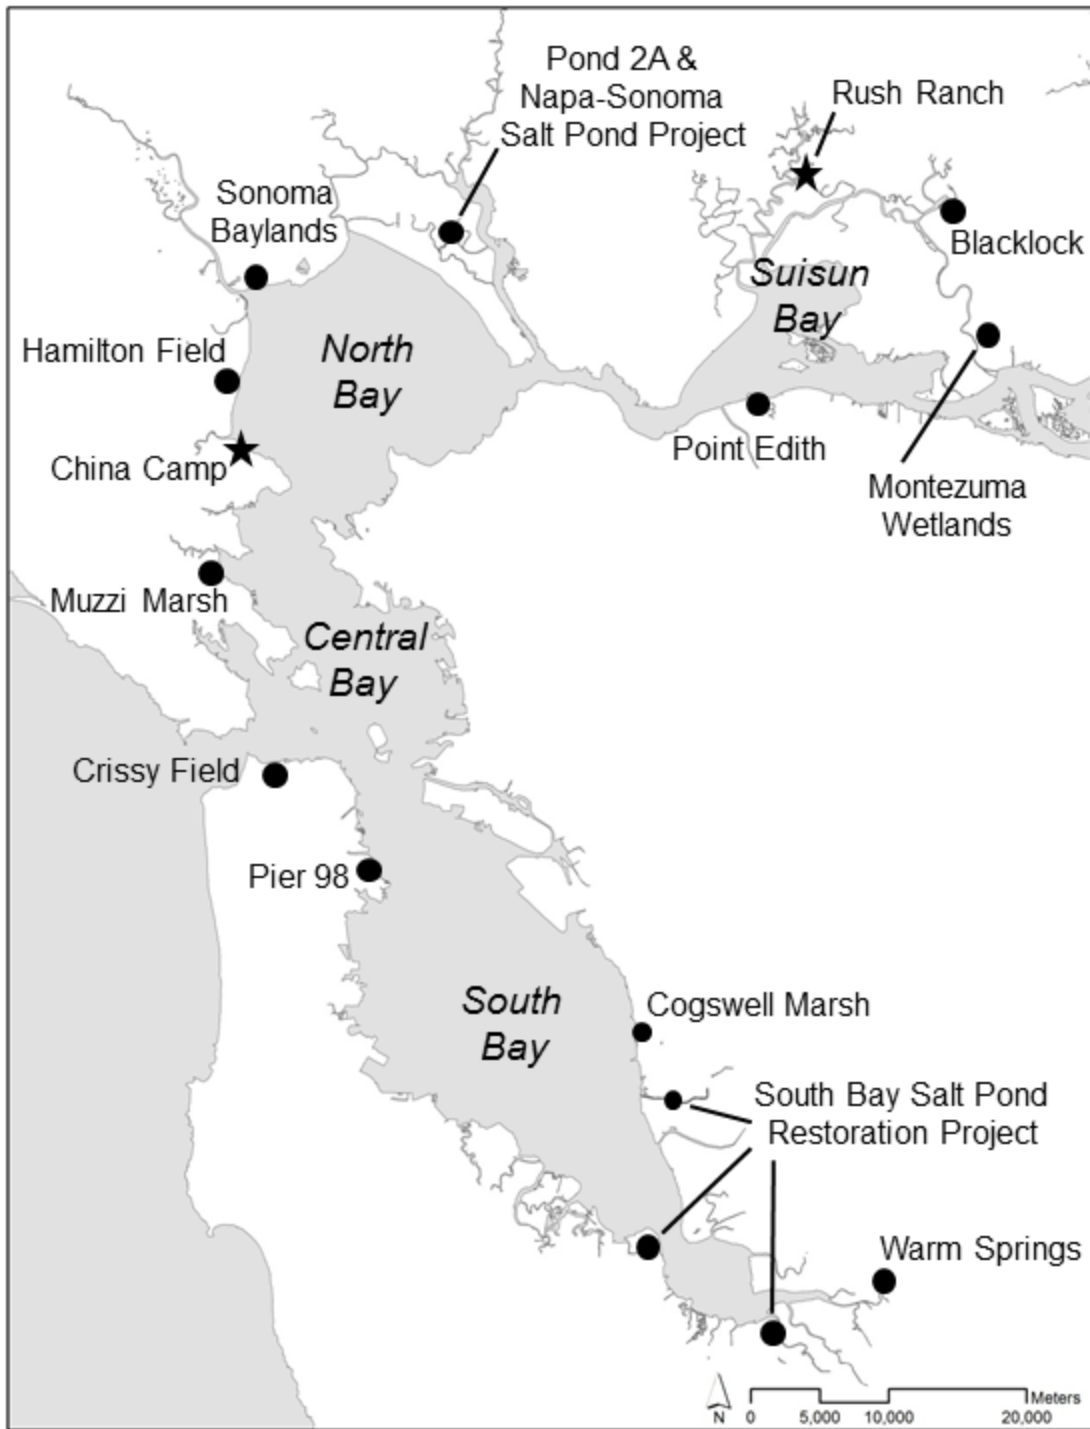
Pond 2A & Napa-Sonoma Salt Pond Project

Rush Ranch

Sonoma Baylands

Blacklock

Suisun Bay

Hamilton Field

North Bay

China Camp

Point Edith

Montezuma Wetlands

Muzzi Marsh

Central Bay

Crissy Field

Pier 98

South Bay

Cogswell Marsh

South Bay Salt Pond Restoration Project

Warm Springs

N

0 5,000 10,000 20,000 Meters